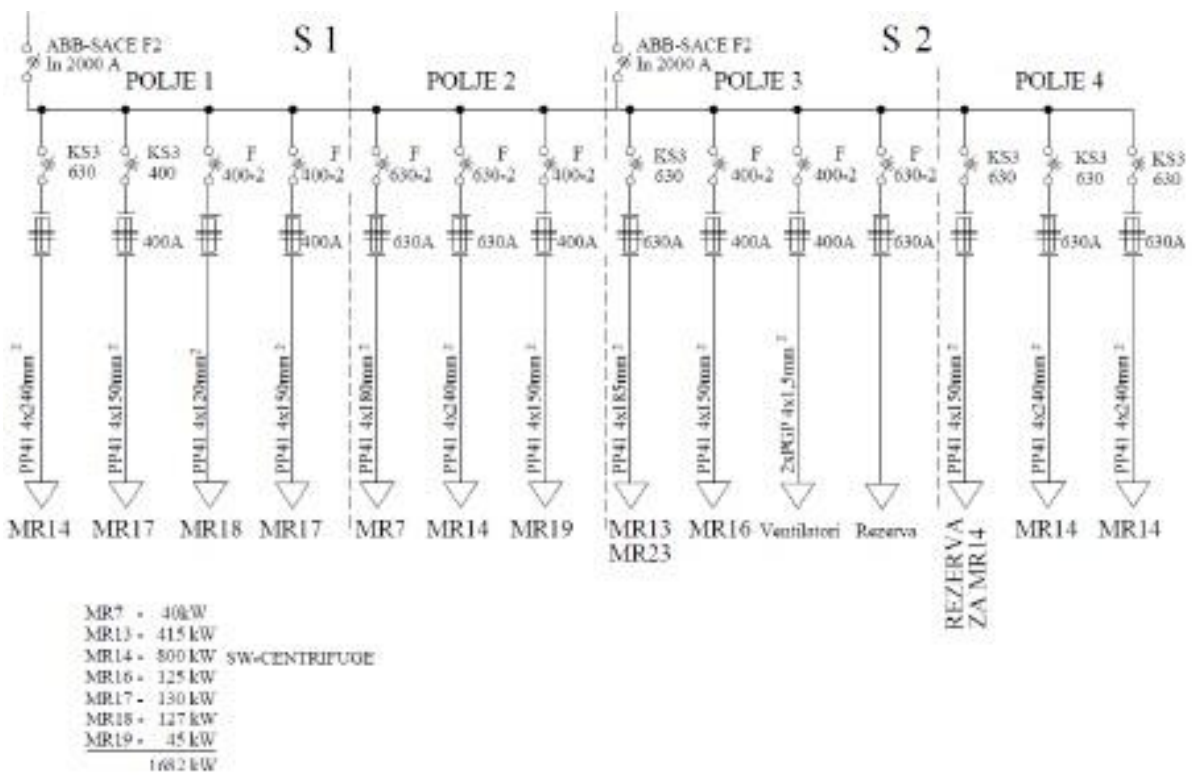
ABB-SACE F2
In 2000 A

S 1

POLJE 1

POLJE 2

ABB-SACE F2
In 2000 A

S 2

POLJE 3

POLJE 4

KS3
630

KS3
400

F
400-2

F
400-2

F
630-2

F
630-2

F
400-2

KS3
630

F
400-2

F
400-2

F
630-2

KS3
630

KS3
630

KS3
630

400A

400A

630A

630A

400A

630A

400A

400A

630A

630A

630A

PP41 4x240mm$^2$

PP41 4x150mm$^2$

PP41 4x120mm$^2$

PP41 4x150mm$^2$

PP41 4x180mm$^2$

PP41 4x240mm$^2$

PP41 4x150mm$^2$

PP41 4x185mm$^2$

PP41 4x150mm$^2$

2xPGP 4x1,5mm$^2$

PP41 4x150mm$^2$

PP41 4x240mm$^2$

PP41 4x240mm$^2$

MR14 MR17 MR18 MR17 MR7 MR14 MR19 MR13 MR23 MR16 Ventilatori Rezerva REZERVA ZA MR14 MR14 MR14

MR7 = 40kW
MR13 = 415 kW
MR14 = 800 kW SW-CENTRIFUGE
MR16 = 125 kW
MR17 = 130 kW
MR18 = 127 kW
MR19 = 45 kW
1682 kW